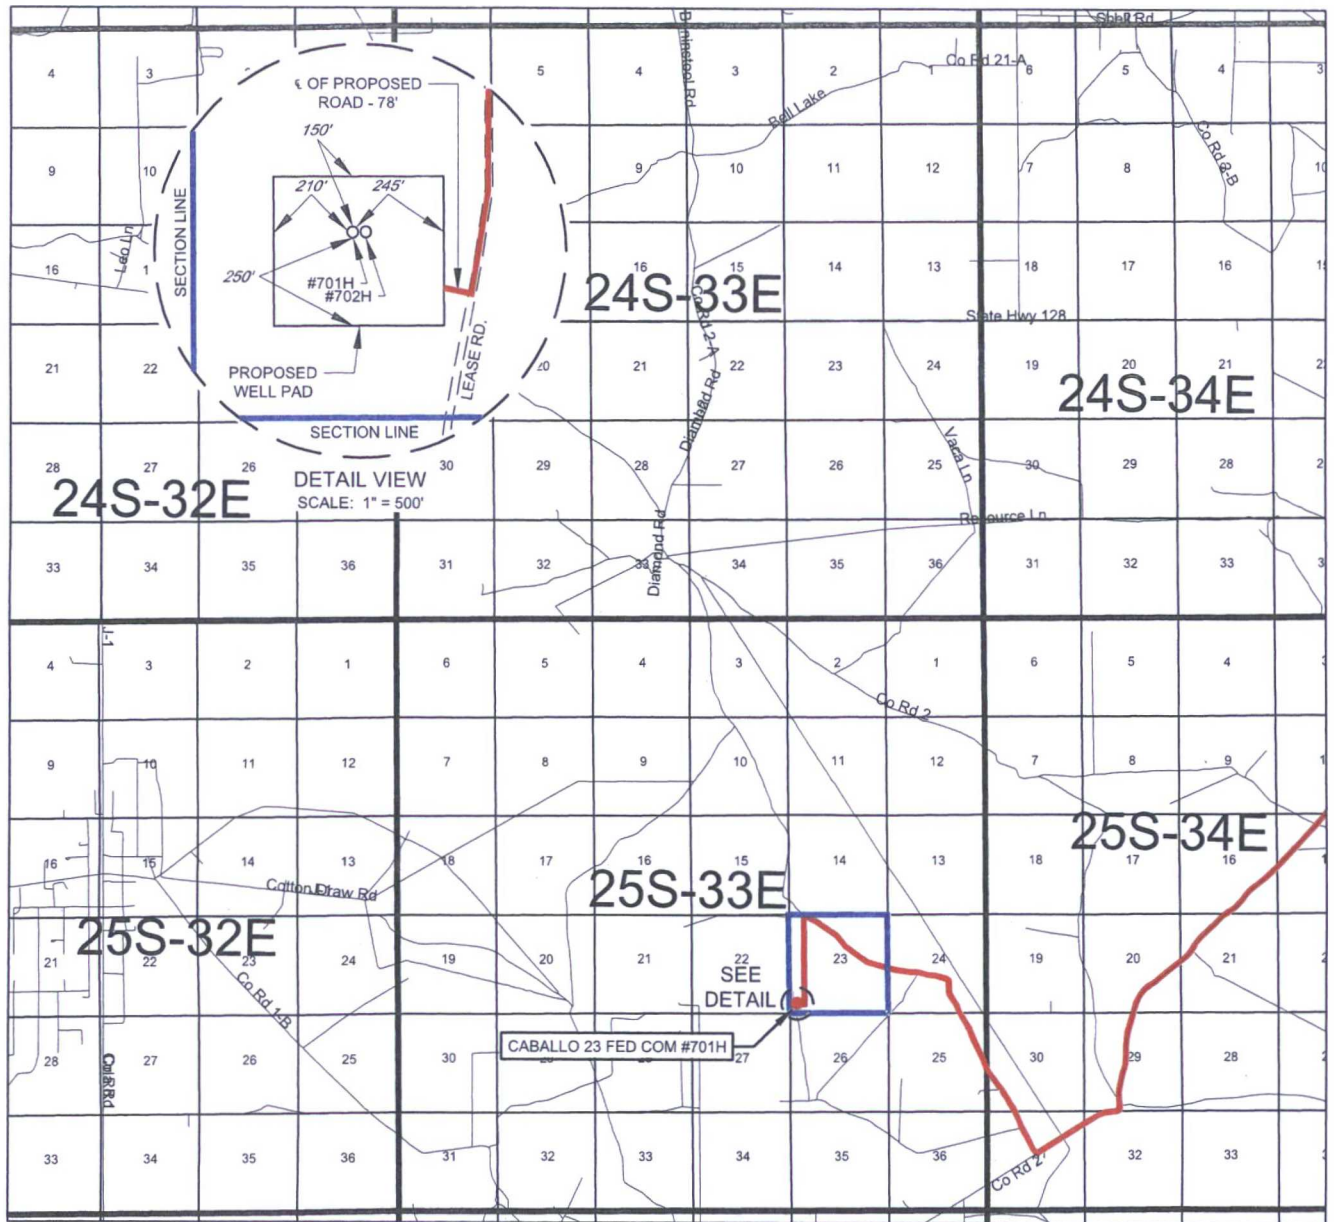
℄ OF PROPOSED ROAD - 78'
150'
210'
245'
250'
#701H
#702H
SECTION LINE
PROPOSED WELL PAD
LEASE RD.
SECTION LINE
DETAIL VIEW
SCALE: 1" = 500'

4 3 5 4 3 2 1 6 5 4 10
9 10 9 10 11 12 7 8
16 1 16 15 14 13 18 17 16 15
21 22 20 21 22 23 24 19 20 21 22
28 27 26 30 29 28 27 26 25 30 29 28 2
33 34 35 36 31 32 33 34 35 36 31 32 33 3
4 3 2 1 6 5 4 3 2 1 6 5 4
9 10 11 12 7 8 9 10 11 12 7 8 9
16 15 14 13 18 17 16 15 14 13 18 17 16
21 22 23 24 19 20 21 22 23 24 19 20 21
28 27 26 25 30 27 26 25 30 29 28
33 34 35 36 31 32 33 34 35 36 32 33

Shell Rd
Co Rd 21-A
Battlefool Rd
Bell Lake
Co Rd 2-B
Leo Ln
24S-33E
Co Rd 2-A
State Hwy 128
24S-34E
Diamond Rd
Vaca Ln
24S-32E
Resource Ln
Diamond Rd
J-1
Co Rd 2
25S-34E
Cotton Draw Rd
25S-33E
25S-32E
Co Rd 1-B
SEE DETAIL
CABALLO 23 FED COM #701H
Cul&Rd
Co Rd 2